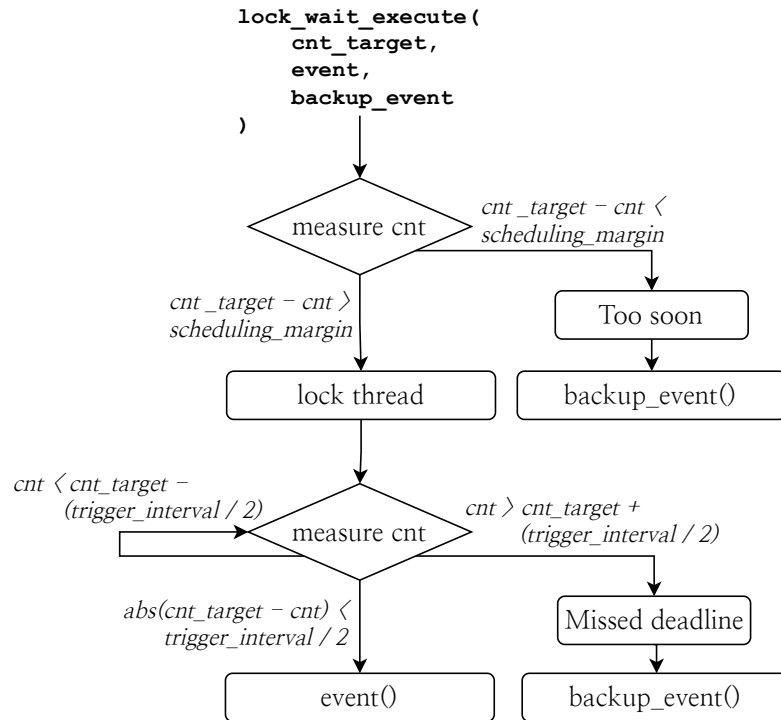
lock_wait_execute(
cnt_target,
event,
backup_event
)

measure cnt

cnt _target − cnt 〈 scheduling_margin

cnt _target − cnt 〉 scheduling_margin

Too soon

lock thread

backup_event()

cnt 〈 cnt_target − (trigger_interval / 2)

measure cnt

cnt 〉 cnt_target + (trigger_interval / 2)

abs(cnt_target − cnt) 〈 trigger_interval / 2

Missed deadline

event()

backup_event()